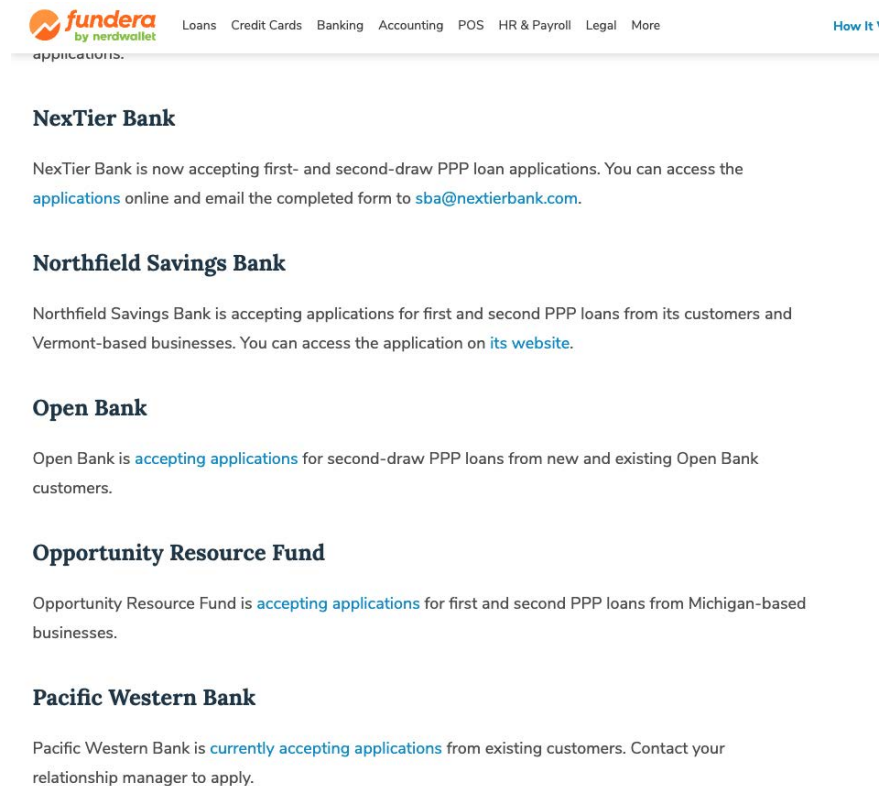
fundera by nerdwallet Loans Credit Cards Banking Accounting POS HR & Payroll Legal More How It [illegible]

applications.

NexTier Bank

NexTier Bank is now accepting first- and second-draw PPP loan applications. You can access the applications online and email the completed form to sba@nextierbank.com.

Northfield Savings Bank

Northfield Savings Bank is accepting applications for first and second PPP loans from its customers and Vermont-based businesses. You can access the application on its website.

Open Bank

Open Bank is accepting applications for second-draw PPP loans from new and existing Open Bank customers.

Opportunity Resource Fund

Opportunity Resource Fund is accepting applications for first and second PPP loans from Michigan-based businesses.

Pacific Western Bank

Pacific Western Bank is currently accepting applications from existing customers. Contact your relationship manager to apply.